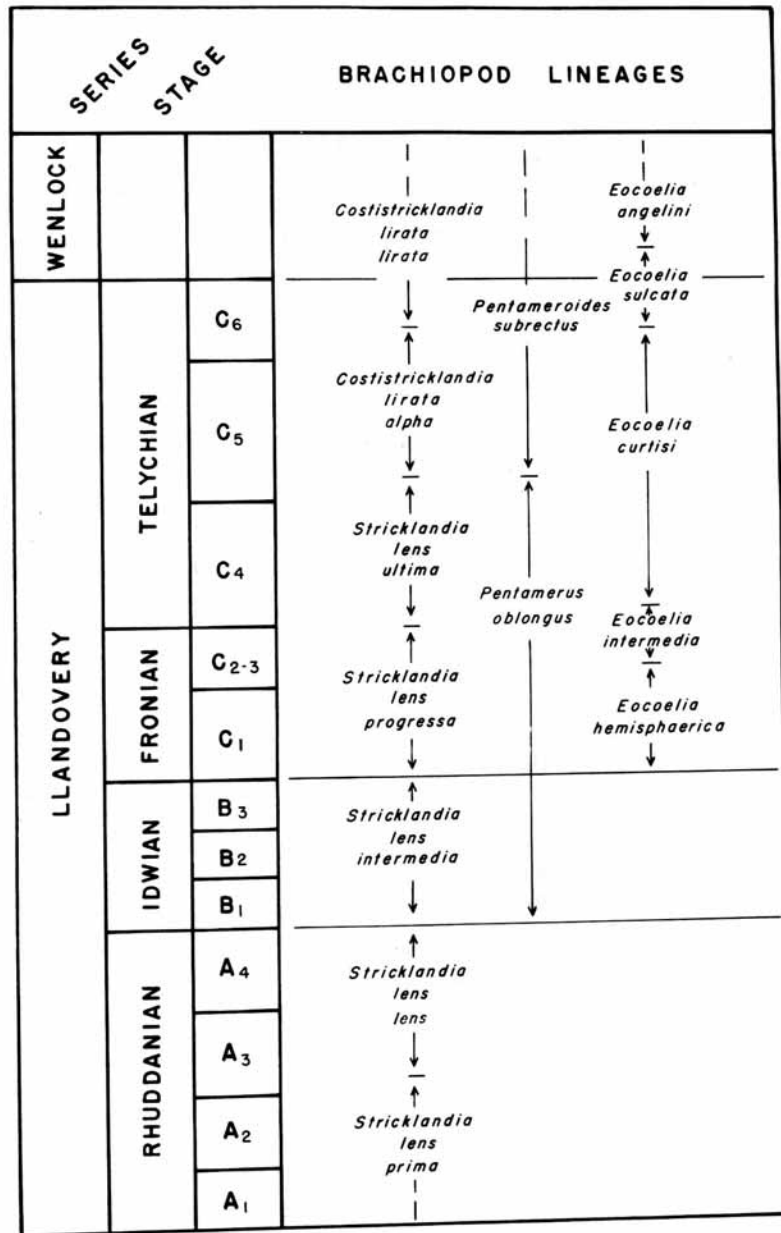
| SERIES | STAGE | | BRACHIOPOD LINEAGES | | |
|---|---|---|---|---|---|
| WENLOCK | | | *Costistricklandia lirata lirata* | | *Eocoelia angelini* |
| LLANDOVERY | TELYCHIAN | $C_6$ | | *Pentameroides subrectus* | *Eocoelia sulcata* |
| | | $C_5$ | *Costistricklandia lirata alpha* | | *Eocoelia curtisi* |
| | | $C_4$ | *Stricklandia lens ultima* | *Pentamerus oblongus* | |
| | FRONIAN | $C_{2-3}$ | *Stricklandia lens progressa* | | *Eocoelia intermedia* |
| | | $C_1$ | | | *Eocoelia hemisphaerica* |
| | IDWIAN | $B_3$ | *Stricklandia lens intermedia* | | |
| | | $B_2$ | | | |
| | | $B_1$ | | | |
| | RHUDDANIAN | $A_4$ | *Stricklandia lens lens* | | |
| | | $A_3$ | | | |
| | | $A_2$ | *Stricklandia lens prima* | | |
| | | $A_1$ | | | |